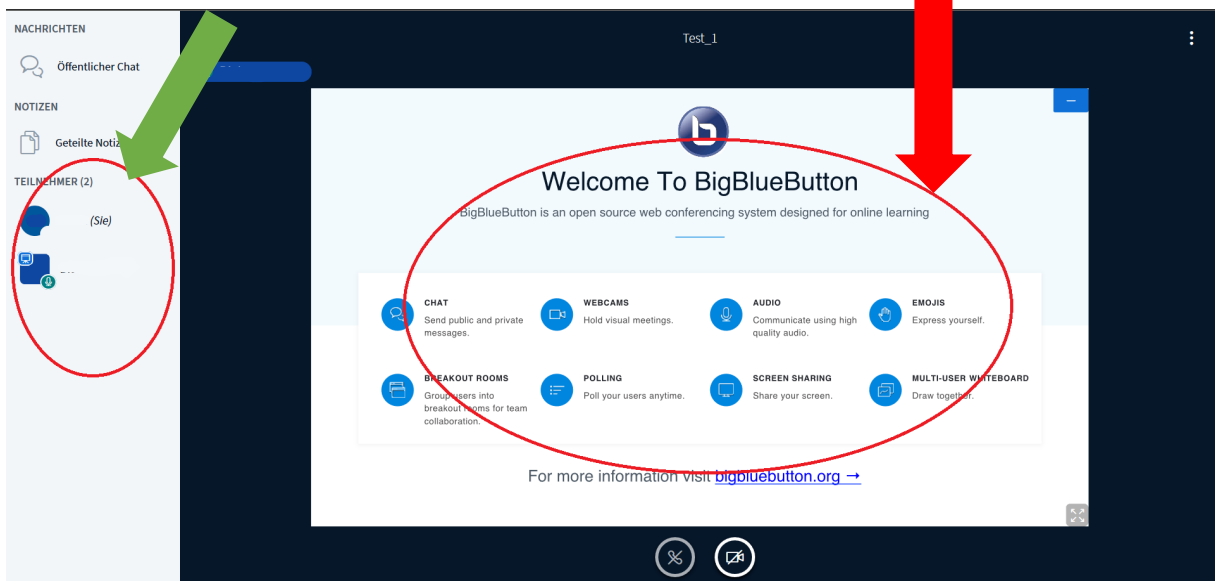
NACHRICHTEN

Öffentlicher Chat

NOTIZEN

Geteilte Notiz

TEILNEHMER (2)

(Sie)

Test_1

Welcome To BigBlueButton

BigBlueButton is an open source web conferencing system designed for online learning

CHAT
Send public and private messages.

WEBCAMS
Hold visual meetings.

AUDIO
Communicate using high quality audio.

EMOJIS
Express yourself.

BREAKOUT ROOMS
Group users into breakout rooms for team collaboration.

POLLING
Poll your users anytime.

SCREEN SHARING
Share your screen.

MULTI-USER WHITEBOARD
Draw together.

For more information visit bigbluebutton.org →